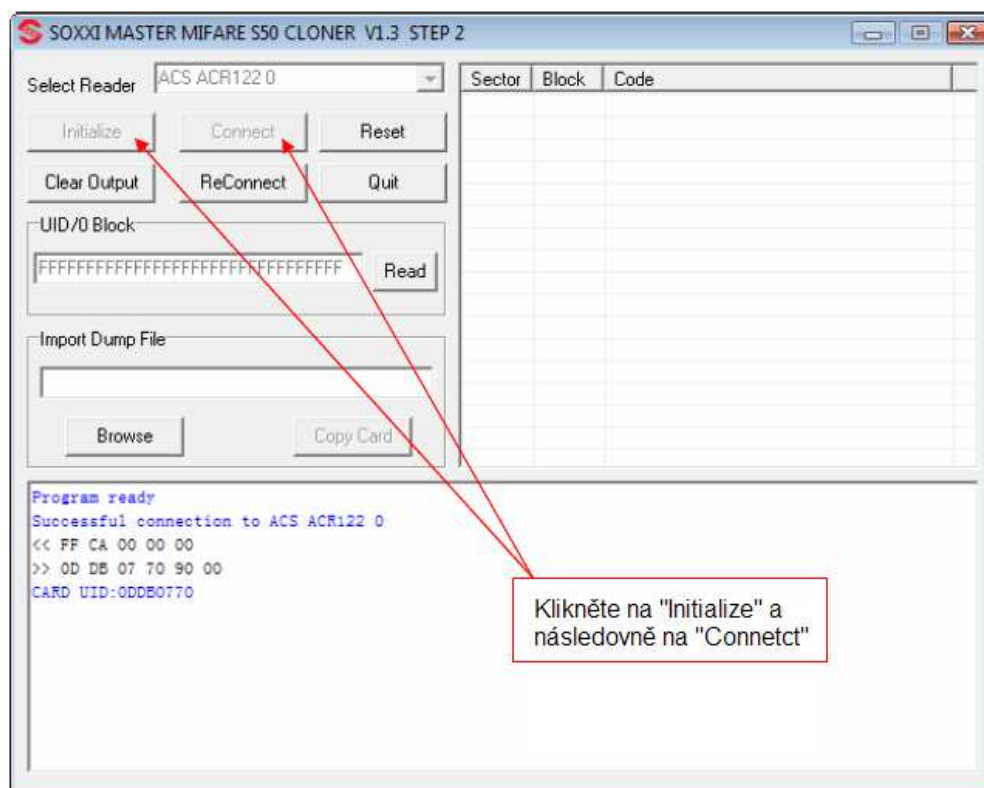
SOXXI MASTER MIFARE S50 CLONER V1.3 STEP 2

Select Reader ACS ACR122 0

Initialize Connect Reset

Clear Output ReConnect Quit

UID/0 Block

FFFFFFFFFFFFFFFFFFFFFFFFFFFFFFFF Read

Import Dump File

Browse Copy Card

| Sector | Block | Code |
|---|---|---|

Program ready
Successful connection to ACS ACR122 0
<< FF CA 00 00 00
>> 0D DB 07 70 90 00
CARD UID:0DDB0770

Klikněte na "Initialize" a následovně na "Connetct"